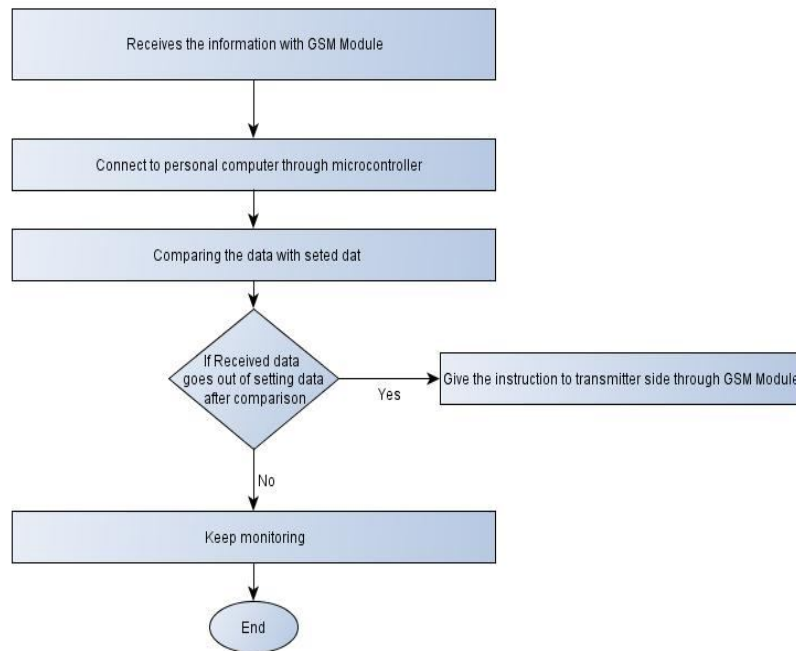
Receives the information with GSM Module

Connect to personal computer through microcontroller

Comparing the data with seted dat

If Received data goes out of setting data after comparison

Yes

Give the instruction to transmitter side through GSM Module

No

Keep monitoring

End